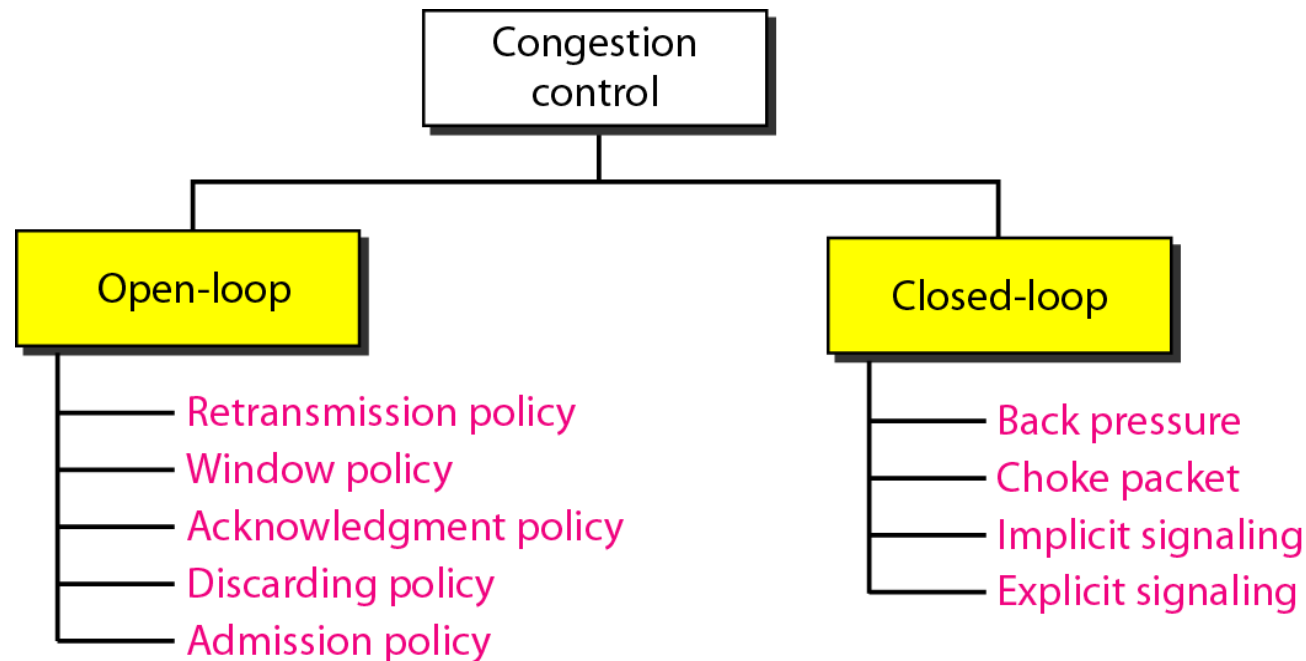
Congestion control

Open-loop

Retransmission policy
Window policy
Acknowledgment policy
Discarding policy
Admission policy

Closed-loop

Back pressure
Choke packet
Implicit signaling
Explicit signaling